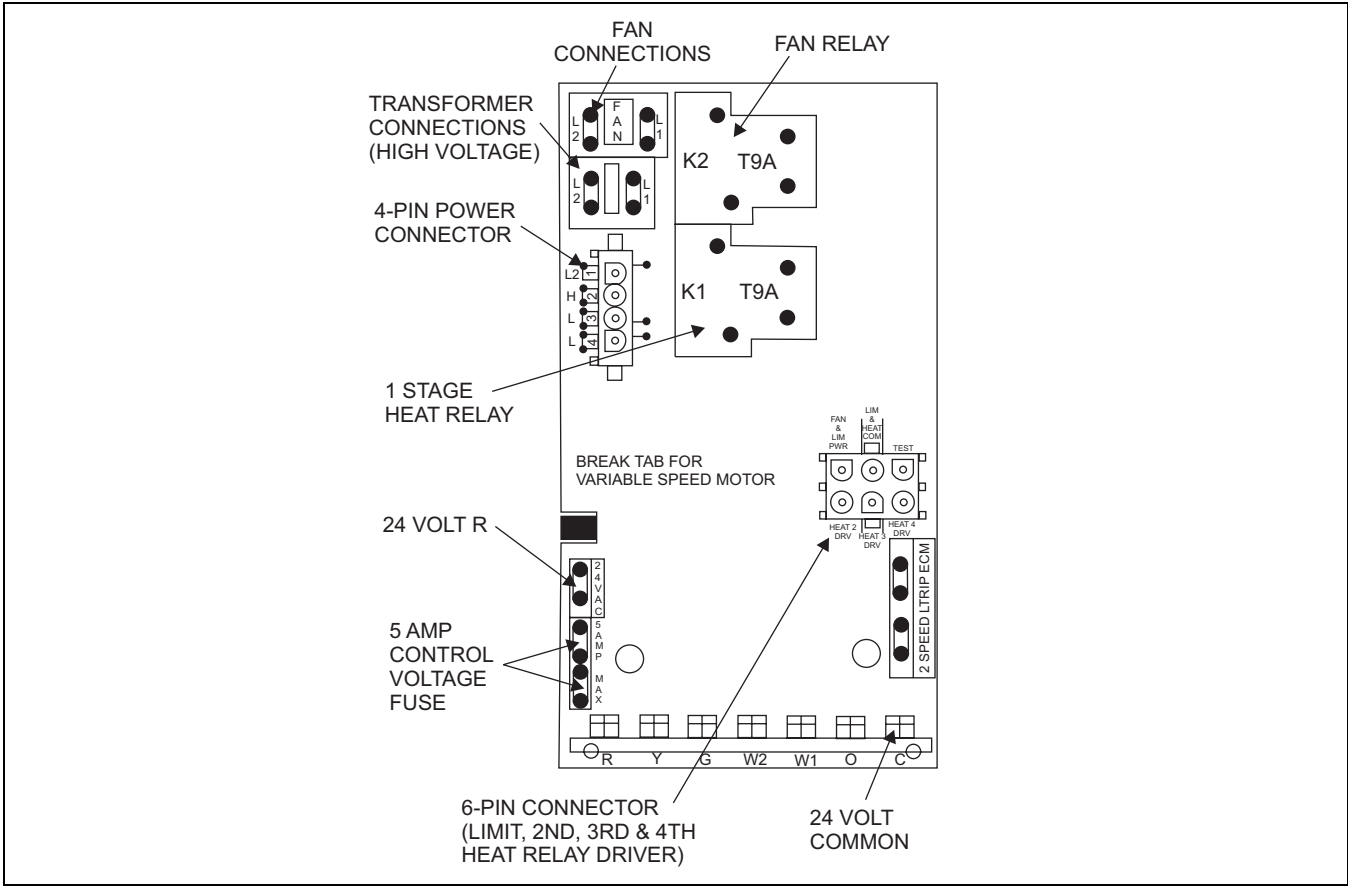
FAN CONNECTIONS

FAN RELAY

TRANSFORMER CONNECTIONS (HIGH VOLTAGE)

L 2
FAN
L 1

L 2
L 1

K2 T9A

4-PIN POWER CONNECTOR

L2 1
H 2
L 3
L 4

K1 T9A

1 STAGE HEAT RELAY

FAN & LIM PWR
LIM & HEAT COM
TEST

BREAK TAB FOR VARIABLE SPEED MOTOR

HEAT 2 DRV
HEAT 3 DRV
HEAT 4 DRV

24 VOLT R

24VAC

2 SPEED LTRIP ECM

5 AMP CONTROL VOLTAGE FUSE

5 AMP MAX

R Y G W2 W1 O C

6-PIN CONNECTOR (LIMIT, 2ND, 3RD & 4TH HEAT RELAY DRIVER)

24 VOLT COMMON